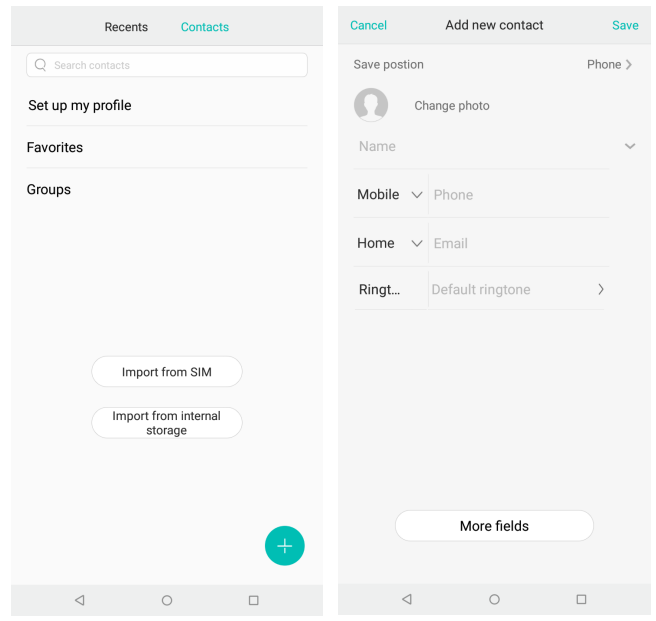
Recents Contacts

Search contacts

Set up my profile

Favorites

Groups

Import from SIM

Import from internal storage

Cancel Add new contact Save

Save postion Phone

Change photo

Name

Mobile Phone

Home Email

Ringt... Default ringtone

More fields